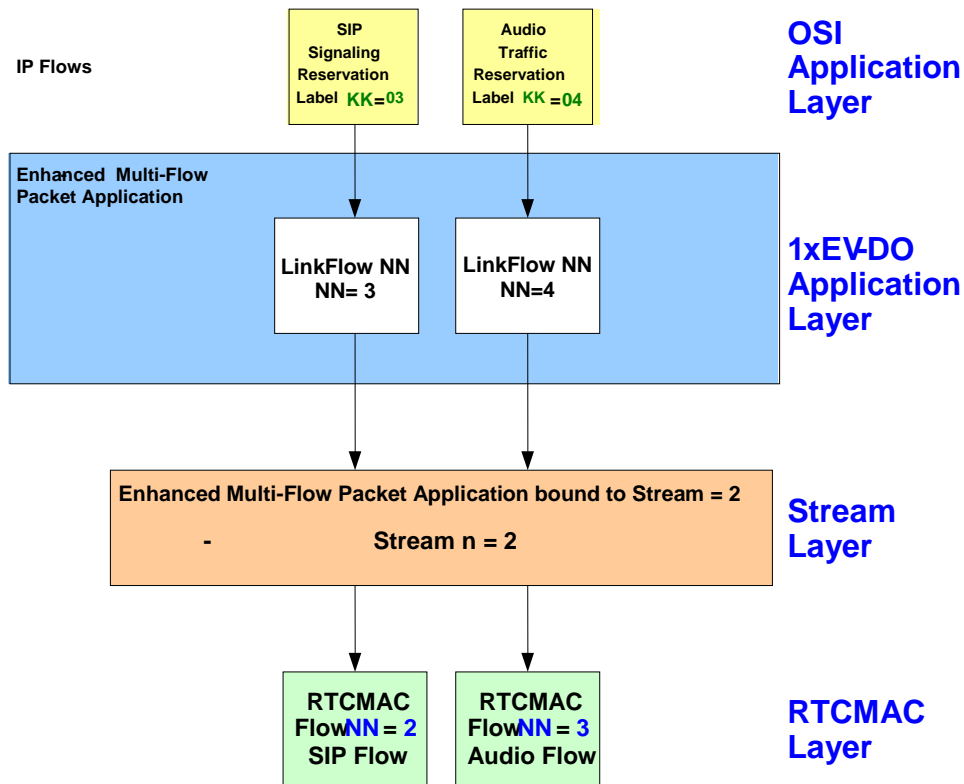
IP Flows

SIP Signaling Reservation Label KK=03

Audio Traffic Reservation Label KK=04

OSI Application Layer

Enhanced Multi-Flow Packet Application

LinkFlow NN NN= 3

LinkFlow NN NN=4

1xEV-DO Application Layer

Enhanced Multi-Flow Packet Application bound to Stream = 2

- Stream n = 2

Stream Layer

RTCMAC FlowNN = 2 SIP Flow

RTCMAC FlowNN = 3 Audio Flow

RTCMAC Layer